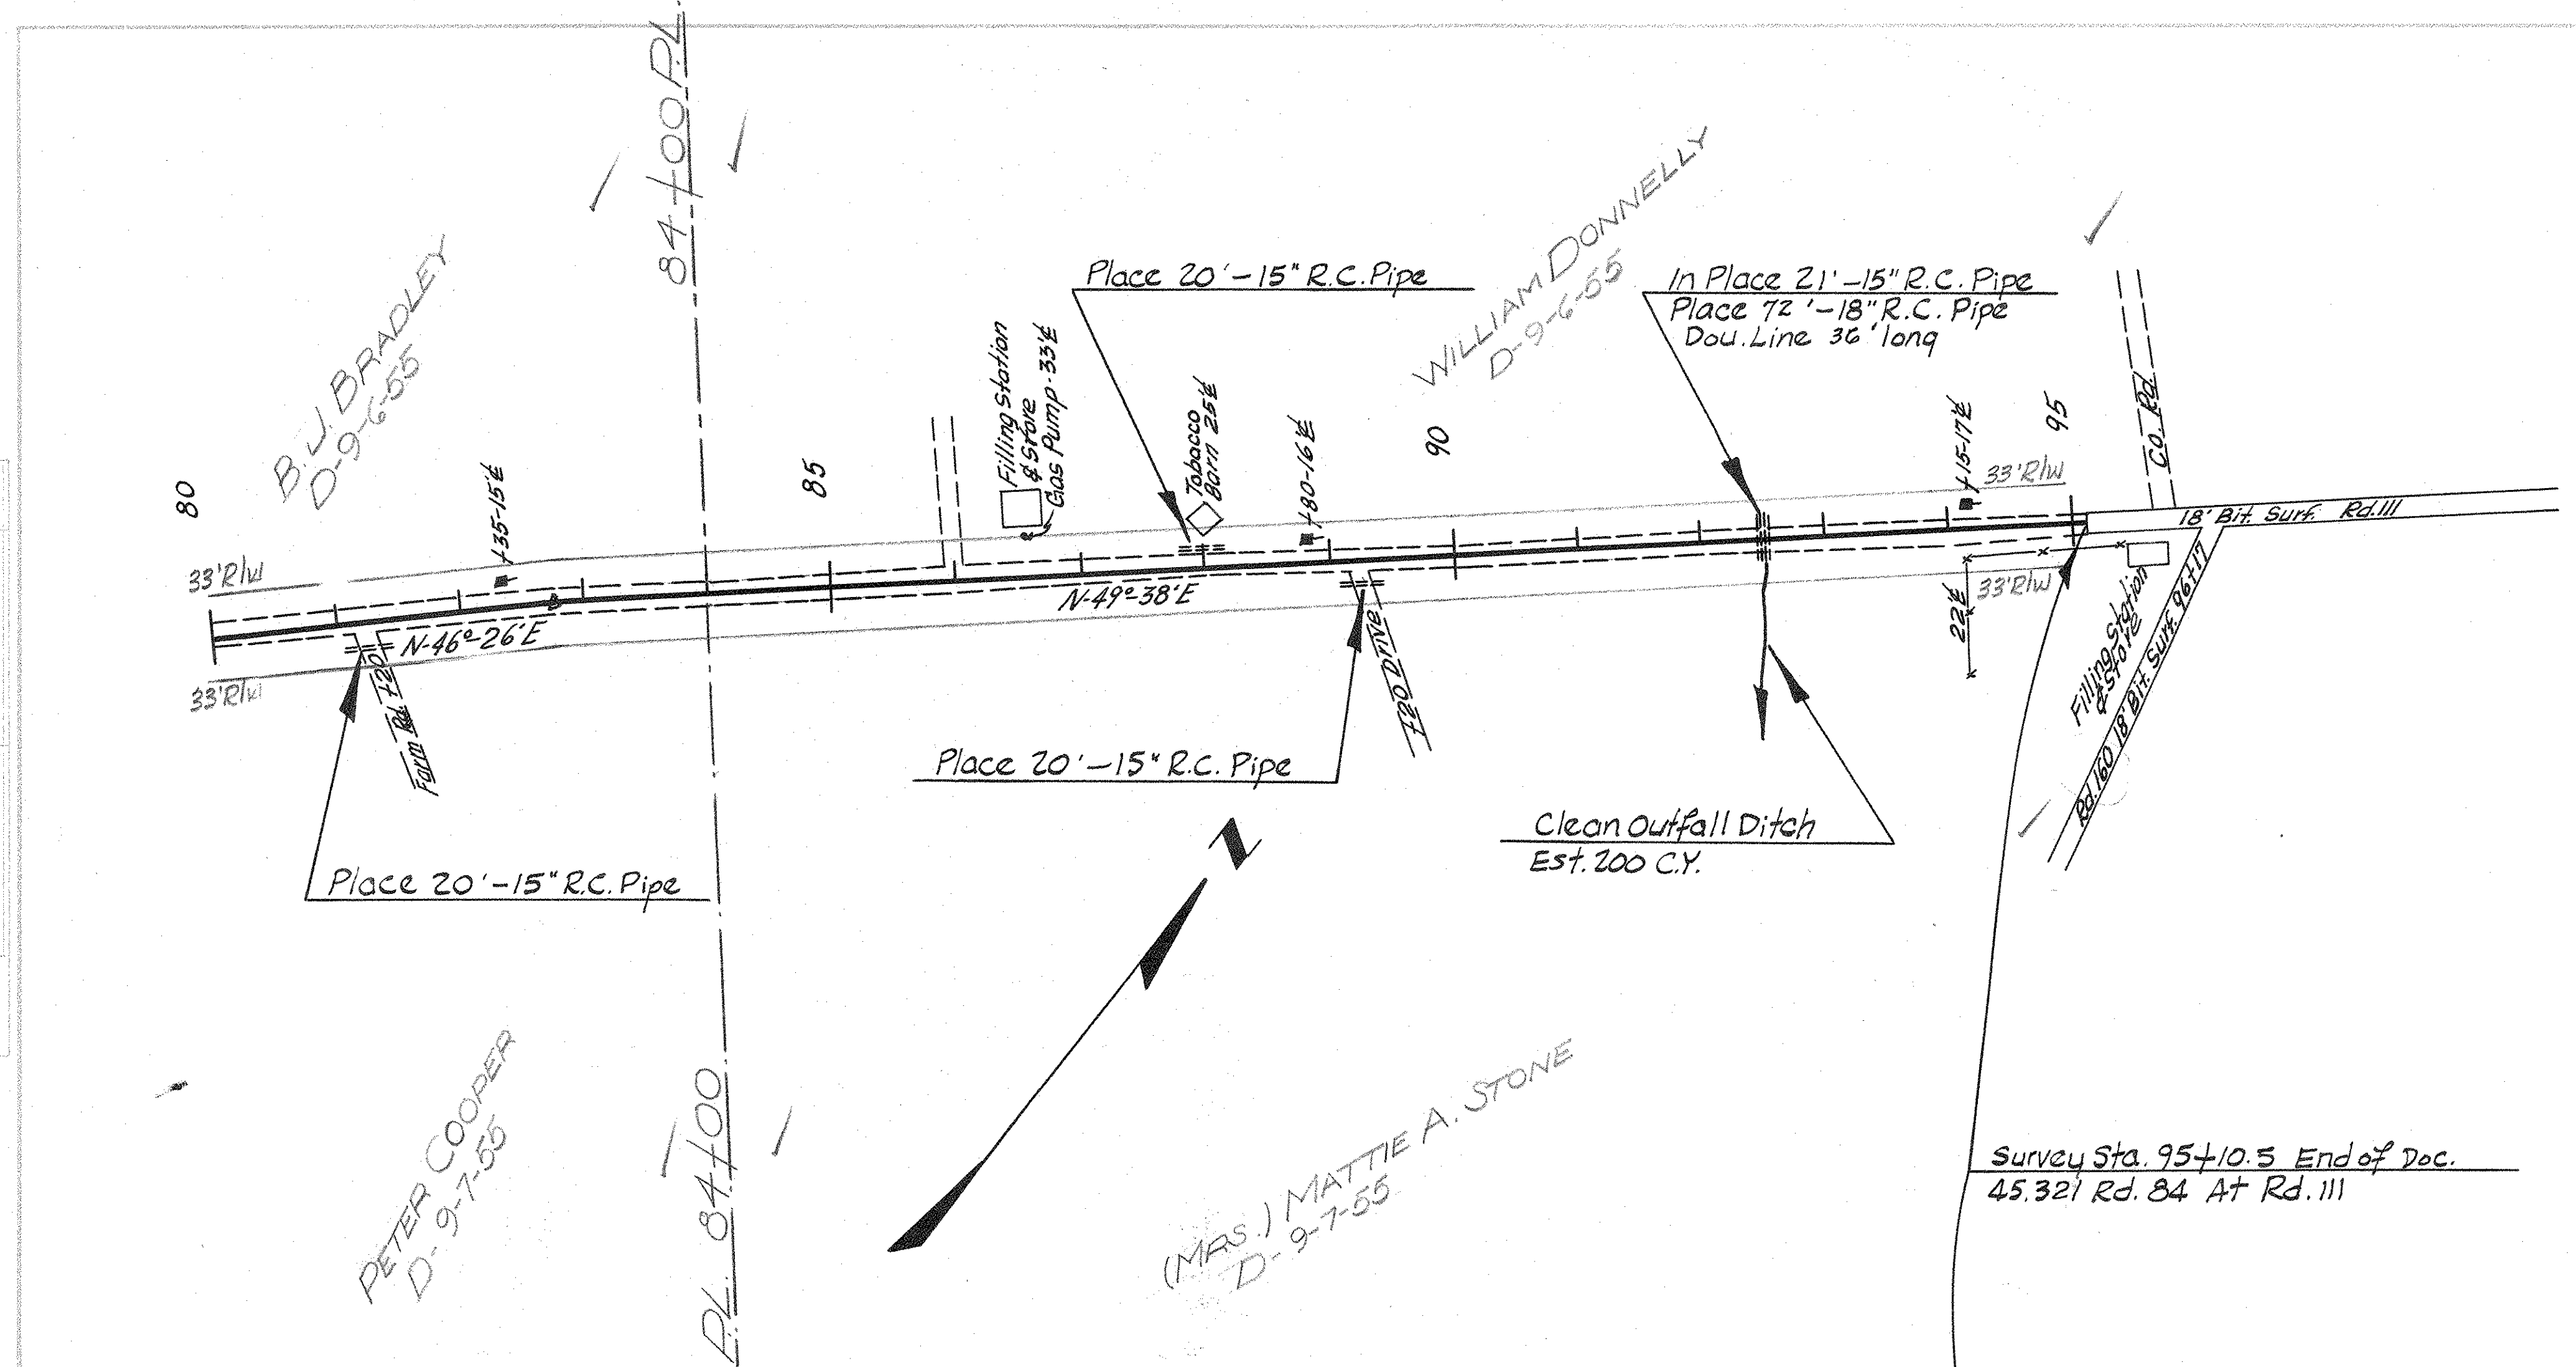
84+00 P.L.

B.J. BRADLEY
D-9-6-55

WILLIAM DONNELLY
D-9-6-55

Place 20'-15" R.C. Pipe

In Place 21'-15" R.C. Pipe
Place 72'-18" R.C. Pipe
Dou. Line 36' long

80

85

90

95

Filling Station & Store
Gas Pump-33'℄

Tobacco Barn 25'℄

+35-15'℄

+80-16'℄

+15-17'℄

33' R/W

Co. Rd.

18' Bit. Surf. Rd. 111

33' R/W

N-49°-38'E

N-46°-26'E

33' R/W

22'℄

33' R/W

Farm Rd. +20

+20 Drive

Filling Station & Store

Rd. 160 18' Bit. Surf. 96+17

Place 20'-15" R.C. Pipe

Clean Outfall Ditch
Est. 200 C.Y.

Place 20'-15" R.C. Pipe

N

PETER COOPER
D-9-7-55

P.L. 84+00

(MRS.) MATTIE A. STONE
D-9-7-55

Survey Sta. 95+10.5 End of Doc.
45.321 Rd. 84 At Rd. 111